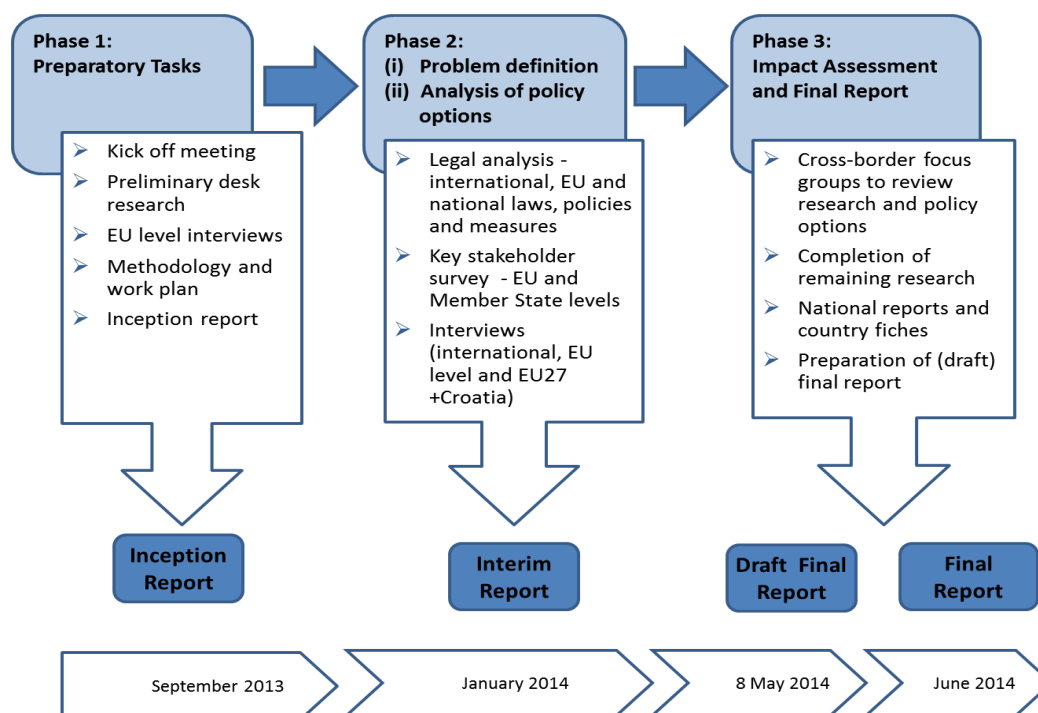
Phase 1:
Preparatory Tasks

Kick off meeting
Preliminary desk research
EU level interviews
Methodology and work plan
Inception report

Inception Report

Phase 2:
(i) Problem definition
(ii) Analysis of policy options

Legal analysis - international, EU and national laws, policies and measures
Key stakeholder survey - EU and Member State levels
Interviews (international, EU level and EU27 +Croatia)

Interim Report

Phase 3:
Impact Assessment and Final Report

Cross-border focus groups to review research and policy options
Completion of remaining research
National reports and country fiches
Preparation of (draft) final report

Draft Final Report

Final Report

September 2013

January 2014

8 May 2014

June 2014